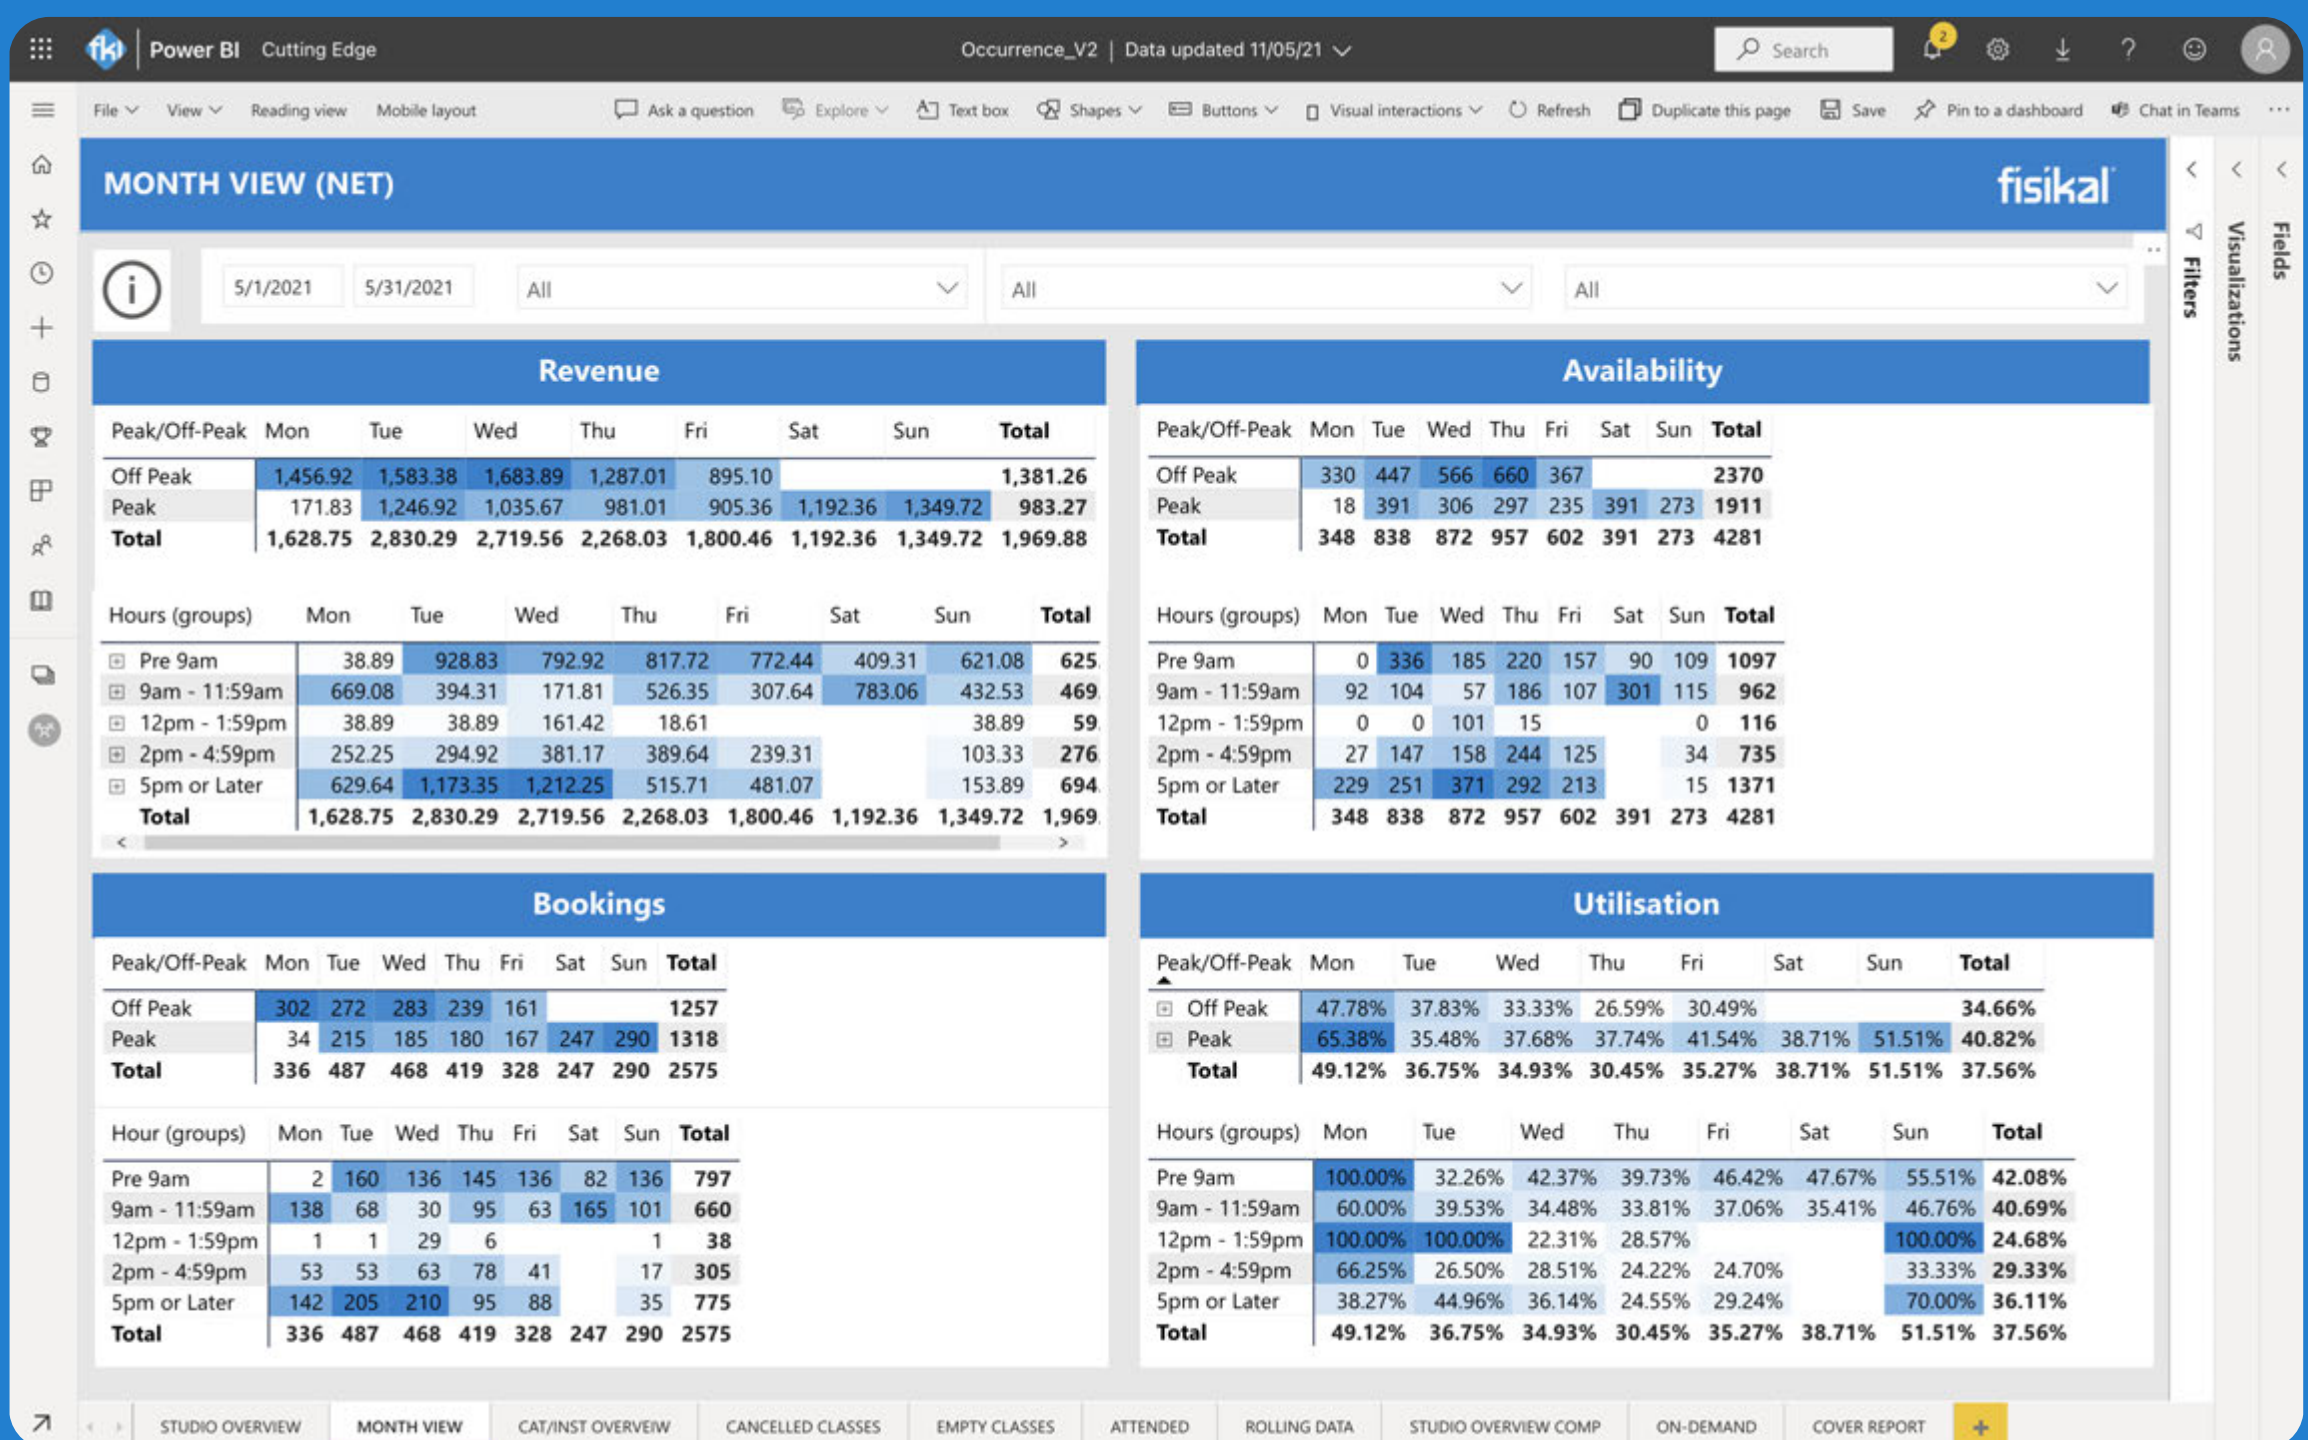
Power BI Cutting Edge

Occurrence_V2 | Data updated 11/05/21

Search

2

File View Reading view Mobile layout Ask a question Explore Text box Shapes Buttons Visual interactions Refresh Duplicate this page Save Pin to a dashboard Chat in Teams ...

MONTH VIEW (NET)

fisikal

5/1/2021 5/31/2021 All All All

Filters Visualizations Fields

Revenue

| Peak/Off-Peak | Mon | Tue | Wed | Thu | Fri | Sat | Sun | Total |
|---|---|---|---|---|---|---|---|---|
| Off Peak | 1,456.92 | 1,583.38 | 1,683.89 | 1,287.01 | 895.10 | | | 1,381.26 |
| Peak | 171.83 | 1,246.92 | 1,035.67 | 981.01 | 905.36 | 1,192.36 | 1,349.72 | 983.27 |
| Total | 1,628.75 | 2,830.29 | 2,719.56 | 2,268.03 | 1,800.46 | 1,192.36 | 1,349.72 | 1,969.88 |

| Hours (groups) | Mon | Tue | Wed | Thu | Fri | Sat | Sun | Total |
|---|---|---|---|---|---|---|---|---|
| Pre 9am | 38.89 | 928.83 | 792.92 | 817.72 | 772.44 | 409.31 | 621.08 | 625. |
| 9am - 11:59am | 669.08 | 394.31 | 171.81 | 526.35 | 307.64 | 783.06 | 432.53 | 469. |
| 12pm - 1:59pm | 38.89 | 38.89 | 161.42 | 18.61 | | | 38.89 | 59. |
| 2pm - 4:59pm | 252.25 | 294.92 | 381.17 | 389.64 | 239.31 | | 103.33 | 276. |
| 5pm or Later | 629.64 | 1,173.35 | 1,212.25 | 515.71 | 481.07 | | 153.89 | 694. |
| Total | 1,628.75 | 2,830.29 | 2,719.56 | 2,268.03 | 1,800.46 | 1,192.36 | 1,349.72 | 1,969. |

Availability

| Peak/Off-Peak | Mon | Tue | Wed | Thu | Fri | Sat | Sun | Total |
|---|---|---|---|---|---|---|---|---|
| Off Peak | 330 | 447 | 566 | 660 | 367 | | | 2370 |
| Peak | 18 | 391 | 306 | 297 | 235 | 391 | 273 | 1911 |
| Total | 348 | 838 | 872 | 957 | 602 | 391 | 273 | 4281 |

| Hours (groups) | Mon | Tue | Wed | Thu | Fri | Sat | Sun | Total |
|---|---|---|---|---|---|---|---|---|
| Pre 9am | 0 | 336 | 185 | 220 | 157 | 90 | 109 | 1097 |
| 9am - 11:59am | 92 | 104 | 57 | 186 | 107 | 301 | 115 | 962 |
| 12pm - 1:59pm | 0 | 0 | 101 | 15 | | | 0 | 116 |
| 2pm - 4:59pm | 27 | 147 | 158 | 244 | 125 | | 34 | 735 |
| 5pm or Later | 229 | 251 | 371 | 292 | 213 | | 15 | 1371 |
| Total | 348 | 838 | 872 | 957 | 602 | 391 | 273 | 4281 |

Bookings

| Peak/Off-Peak | Mon | Tue | Wed | Thu | Fri | Sat | Sun | Total |
|---|---|---|---|---|---|---|---|---|
| Off Peak | 302 | 272 | 283 | 239 | 161 | | | 1257 |
| Peak | 34 | 215 | 185 | 180 | 167 | 247 | 290 | 1318 |
| Total | 336 | 487 | 468 | 419 | 328 | 247 | 290 | 2575 |

| Hour (groups) | Mon | Tue | Wed | Thu | Fri | Sat | Sun | Total |
|---|---|---|---|---|---|---|---|---|
| Pre 9am | 2 | 160 | 136 | 145 | 136 | 82 | 136 | 797 |
| 9am - 11:59am | 138 | 68 | 30 | 95 | 63 | 165 | 101 | 660 |
| 12pm - 1:59pm | 1 | 1 | 29 | 6 | | | 1 | 38 |
| 2pm - 4:59pm | 53 | 53 | 63 | 78 | 41 | | 17 | 305 |
| 5pm or Later | 142 | 205 | 210 | 95 | 88 | | 35 | 775 |
| Total | 336 | 487 | 468 | 419 | 328 | 247 | 290 | 2575 |

Utilisation

| Peak/Off-Peak | Mon | Tue | Wed | Thu | Fri | Sat | Sun | Total |
|---|---|---|---|---|---|---|---|---|
| Off Peak | 47.78% | 37.83% | 33.33% | 26.59% | 30.49% | | | 34.66% |
| Peak | 65.38% | 35.48% | 37.68% | 37.74% | 41.54% | 38.71% | 51.51% | 40.82% |
| Total | 49.12% | 36.75% | 34.93% | 30.45% | 35.27% | 38.71% | 51.51% | 37.56% |

| Hours (groups) | Mon | Tue | Wed | Thu | Fri | Sat | Sun | Total |
|---|---|---|---|---|---|---|---|---|
| Pre 9am | 100.00% | 32.26% | 42.37% | 39.73% | 46.42% | 47.67% | 55.51% | 42.08% |
| 9am - 11:59am | 60.00% | 39.53% | 34.48% | 33.81% | 37.06% | 35.41% | 46.76% | 40.69% |
| 12pm - 1:59pm | 100.00% | 100.00% | 22.31% | 28.57% | | | 100.00% | 24.68% |
| 2pm - 4:59pm | 66.25% | 26.50% | 28.51% | 24.22% | 24.70% | | 33.33% | 29.33% |
| 5pm or Later | 38.27% | 44.96% | 36.14% | 24.55% | 29.24% | | 70.00% | 36.11% |
| Total | 49.12% | 36.75% | 34.93% | 30.45% | 35.27% | 38.71% | 51.51% | 37.56% |

STUDIO OVERVIEW MONTH VIEW CAT/INST OVERVEIW CANCELLED CLASSES EMPTY CLASSES ATTENDED ROLLING DATA STUDIO OVERVIEW COMP ON-DEMAND COVER REPORT +